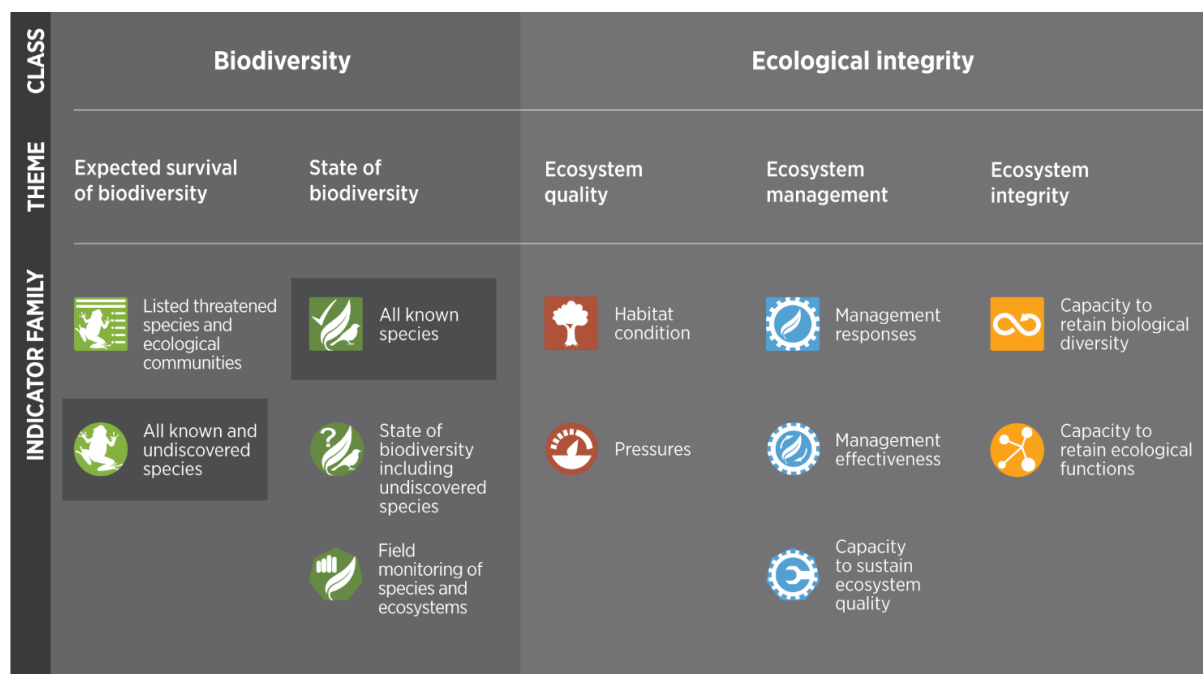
CLASS

Biodiversity

Ecological integrity

THEME

Expected survival of biodiversity

State of biodiversity

Ecosystem quality

Ecosystem management

Ecosystem integrity

INDICATOR FAMILY

Listed threatened species and ecological communities

All known and undiscovered species

All known species

State of biodiversity including undiscovered species

Field monitoring of species and ecosystems

Habitat condition

Pressures

Management responses

Management effectiveness

Capacity to sustain ecosystem quality

Capacity to retain biological diversity

Capacity to retain ecological functions